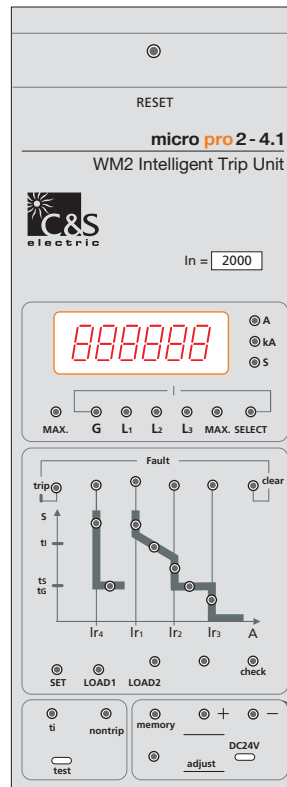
RESET

micro pro 2 - 4.1

WM2 Intelligent Trip Unit

C&S electric

In = 2000

888888

A
kA
S

MAX. G $L_1$ $L_2$ $L_3$ MAX. SELECT

Fault

trip

clear

S

tI

ts
tG

$Ir_4$ $Ir_1$ $Ir_2$ $Ir_3$ A

SET LOAD1 LOAD2 check

ti nontrip

test

memory + −

adjust

DC24V